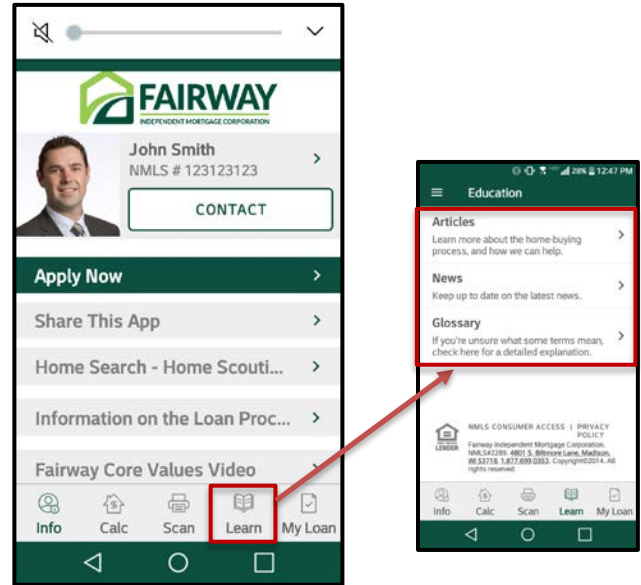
FAIRWAY
INDEPENDENT MORTGAGE CORPORATION

John Smith
NMLS # 123123123

CONTACT

Apply Now

Share This App

Home Search - Home Scouti...

Information on the Loan Proc...

Fairway Core Values Video

Info
Calc
Scan
Learn
My Loan

28% 12:47 PM

Education

Articles
Learn more about the home-buying process, and how we can help.

News
Keep up to date on the latest news.

Glossary
If you're unsure what some terms mean, check here for a detailed explanation.

LENDER

NMLS CONSUMER ACCESS | PRIVACY POLICY

Fairway Independent Mortgage Corporation, NMLS#2289, 4801 S. Biltmore Lane, Madison, WI 53718, 1.877.699.0353, Copyright©2014. All rights reserved.

Info
Calc
Scan
Learn
My Loan